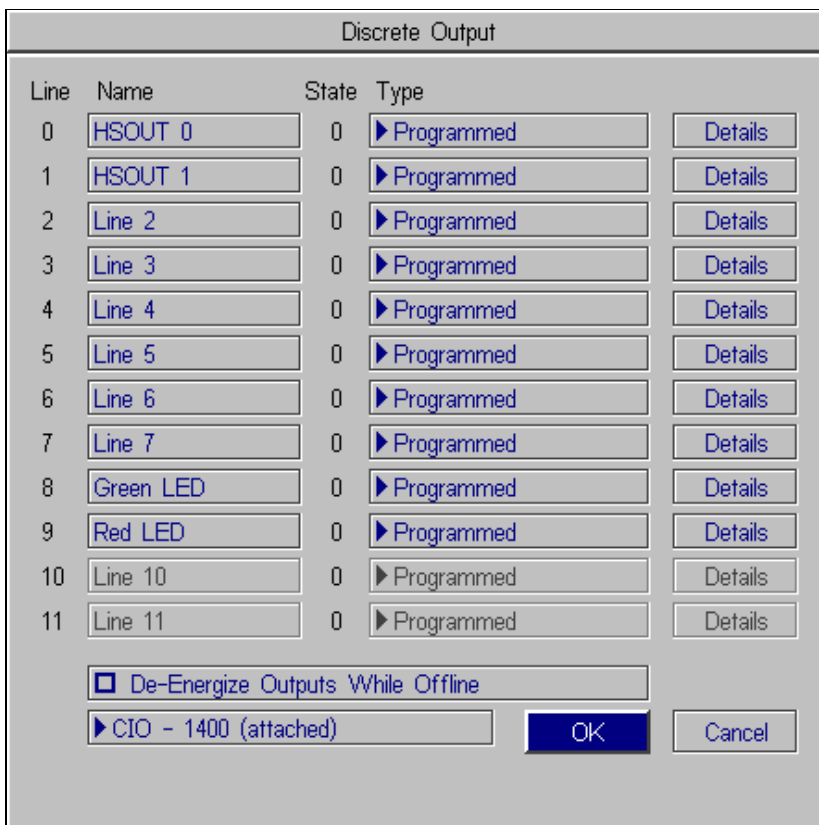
Discrete Output

| Line | Name | State | Type | |
|---|---|---|---|---|
| 0 | HSOUT 0 | 0 | Programmed | Details |
| 1 | HSOUT 1 | 0 | Programmed | Details |
| 2 | Line 2 | 0 | Programmed | Details |
| 3 | Line 3 | 0 | Programmed | Details |
| 4 | Line 4 | 0 | Programmed | Details |
| 5 | Line 5 | 0 | Programmed | Details |
| 6 | Line 6 | 0 | Programmed | Details |
| 7 | Line 7 | 0 | Programmed | Details |
| 8 | Green LED | 0 | Programmed | Details |
| 9 | Red LED | 0 | Programmed | Details |
| 10 | Line 10 | 0 | Programmed | Details |
| 11 | Line 11 | 0 | Programmed | Details |

De-Energize Outputs While Offline

CIO - 1400 (attached)

OK

Cancel